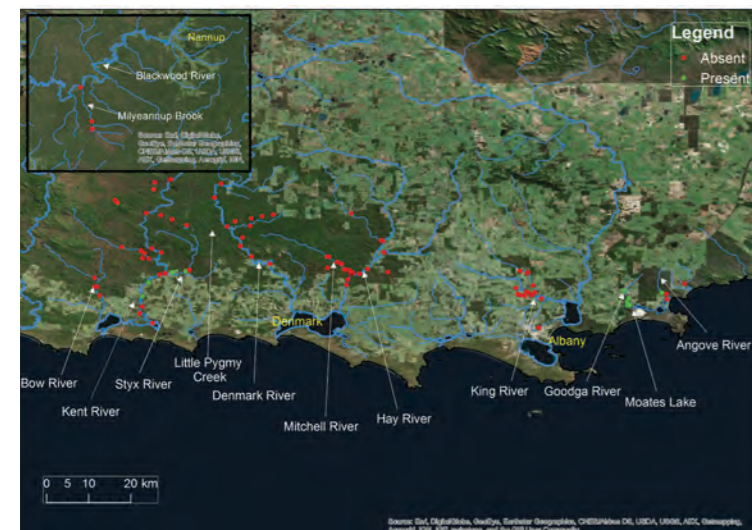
Nannup
Blackwood River
Milyeannup Brook
Source: Esri, DigitalGlobe, GeoEye, Earthstar Geographics, CNES/Airbus DS, USDA, USGS, AEX, Getmapping, Aerogrid, IGN, IGP,

Legend
Absent
Present

Denmark
Albany
Bow River
Kent River
Styx River
Little Pygmy Creek
Denmark River
Mitchell River
Hay River
King River
Goodga River
Moates Lake
Angove River

0 5 10 20 km

Source: Esri, DigitalGlobe, GeoEye, Earthstar Geographics, CNES/Airbus DS, USDA, USGS, AEX, Getmapping, Aerogrid, IGN, IGP, swisstopo, and the GIS User Community